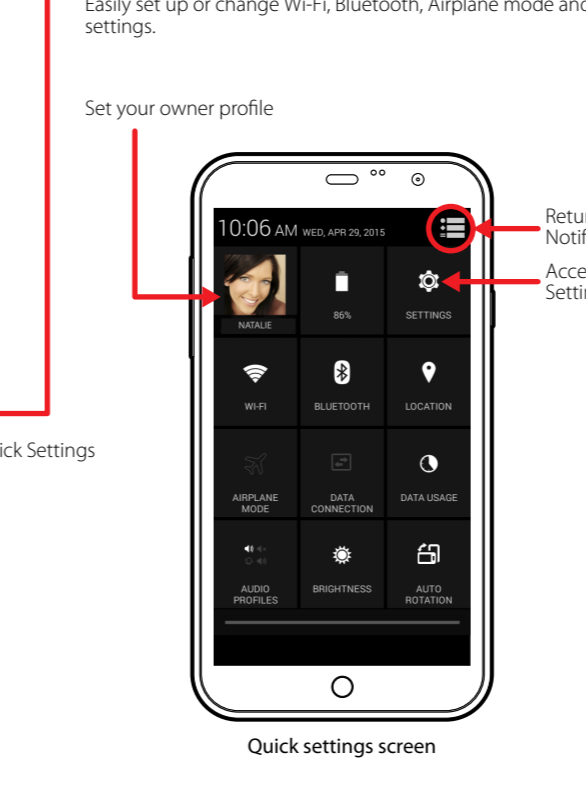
Easily set up or change Wi-Fi, Bluetooth, Airplane mode and settings.

Set your owner profile

ick Settings

10:06 AM WED, APR 29, 2015

NATALIE

86%

SETTINGS

WI-FI

BLUETOOTH

LOCATION

AIRPLANE MODE

DATA CONNECTION

DATA USAGE

AUDIO PROFILES

BRIGHTNESS

AUTO ROTATION

Retur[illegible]
Notif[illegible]

Acce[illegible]
Setti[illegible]

Quick settings screen